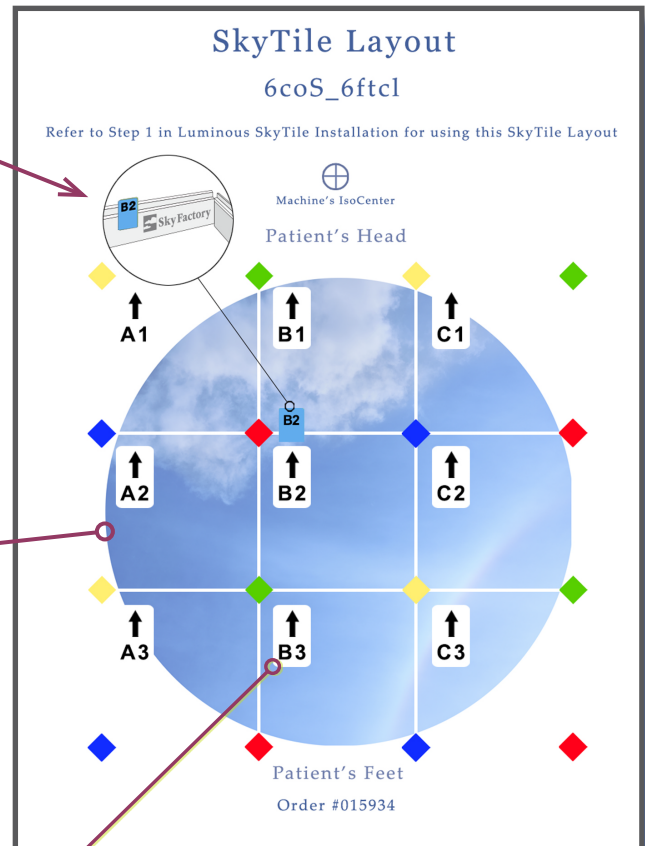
SkyTile Layout

6coS_6ftcl

Refer to Step 1 in Luminous SkyTile Installation for using this SkyTile Layout

B2

Sky Factory

Machine's IsoCenter

Patient's Head

A1

B1

C1

B2

A2

B2

C2

A3

B3

C3

Patient's Feet

Order #015934